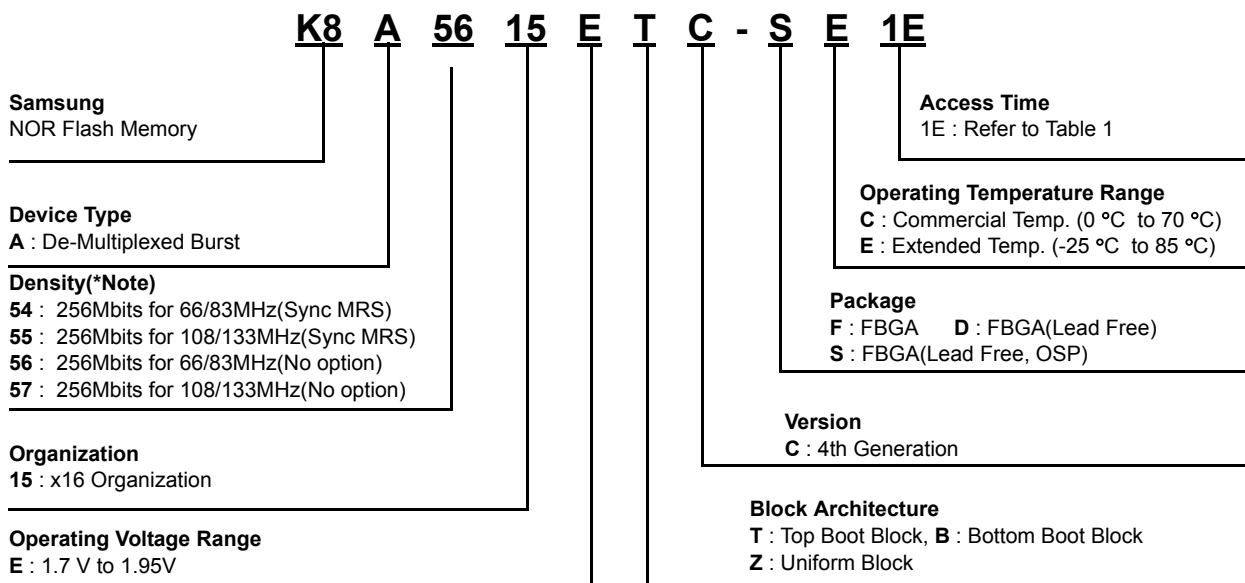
K8 A 56 15 E T C - S E 1E

Samsung
NOR Flash Memory

Device Type
A : De-Multiplexed Burst

Density(*Note)
54 : 256Mbits for 66/83MHz(Sync MRS)
55 : 256Mbits for 108/133MHz(Sync MRS)
56 : 256Mbits for 66/83MHz(No option)
57 : 256Mbits for 108/133MHz(No option)

Organization
15 : x16 Organization

Operating Voltage Range
E : 1.7 V to 1.95V

Access Time
1E : Refer to Table 1

Operating Temperature Range
C : Commercial Temp. (0 °C to 70 °C)
E : Extended Temp. (-25 °C to 85 °C)

Package
F : FBGA D : FBGA(Lead Free)
S : FBGA(Lead Free, OSP)

Version
C : 4th Generation

Block Architecture
T : Top Boot Block, B : Bottom Boot Block
Z : Uniform Block